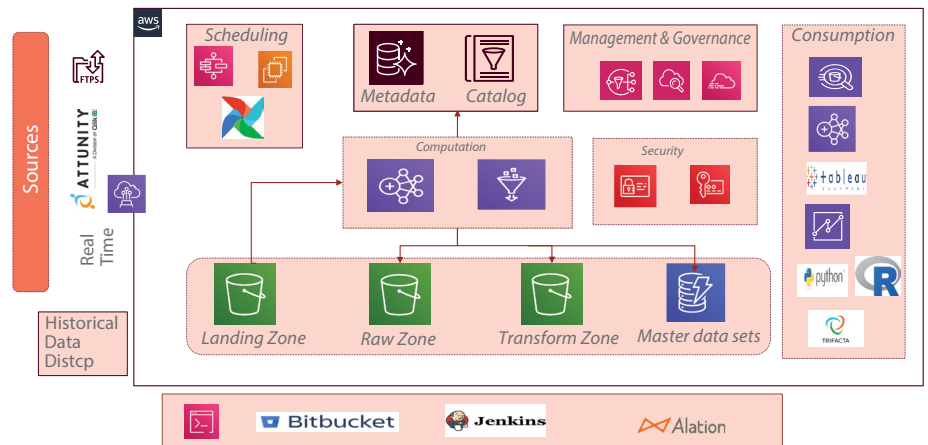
Sources

FTPS

ATTUNITY
A Division of Qlik

Real Time

Historical Data Distcp

aws

Scheduling

Metadata

Catalog

Management & Governance

Consumption

Computation

Security

+ a b l e a u

python

R

TRIFACTA

Landing Zone

Raw Zone

Transform Zone

Master data sets

Bitbucket

Jenkins

Alation